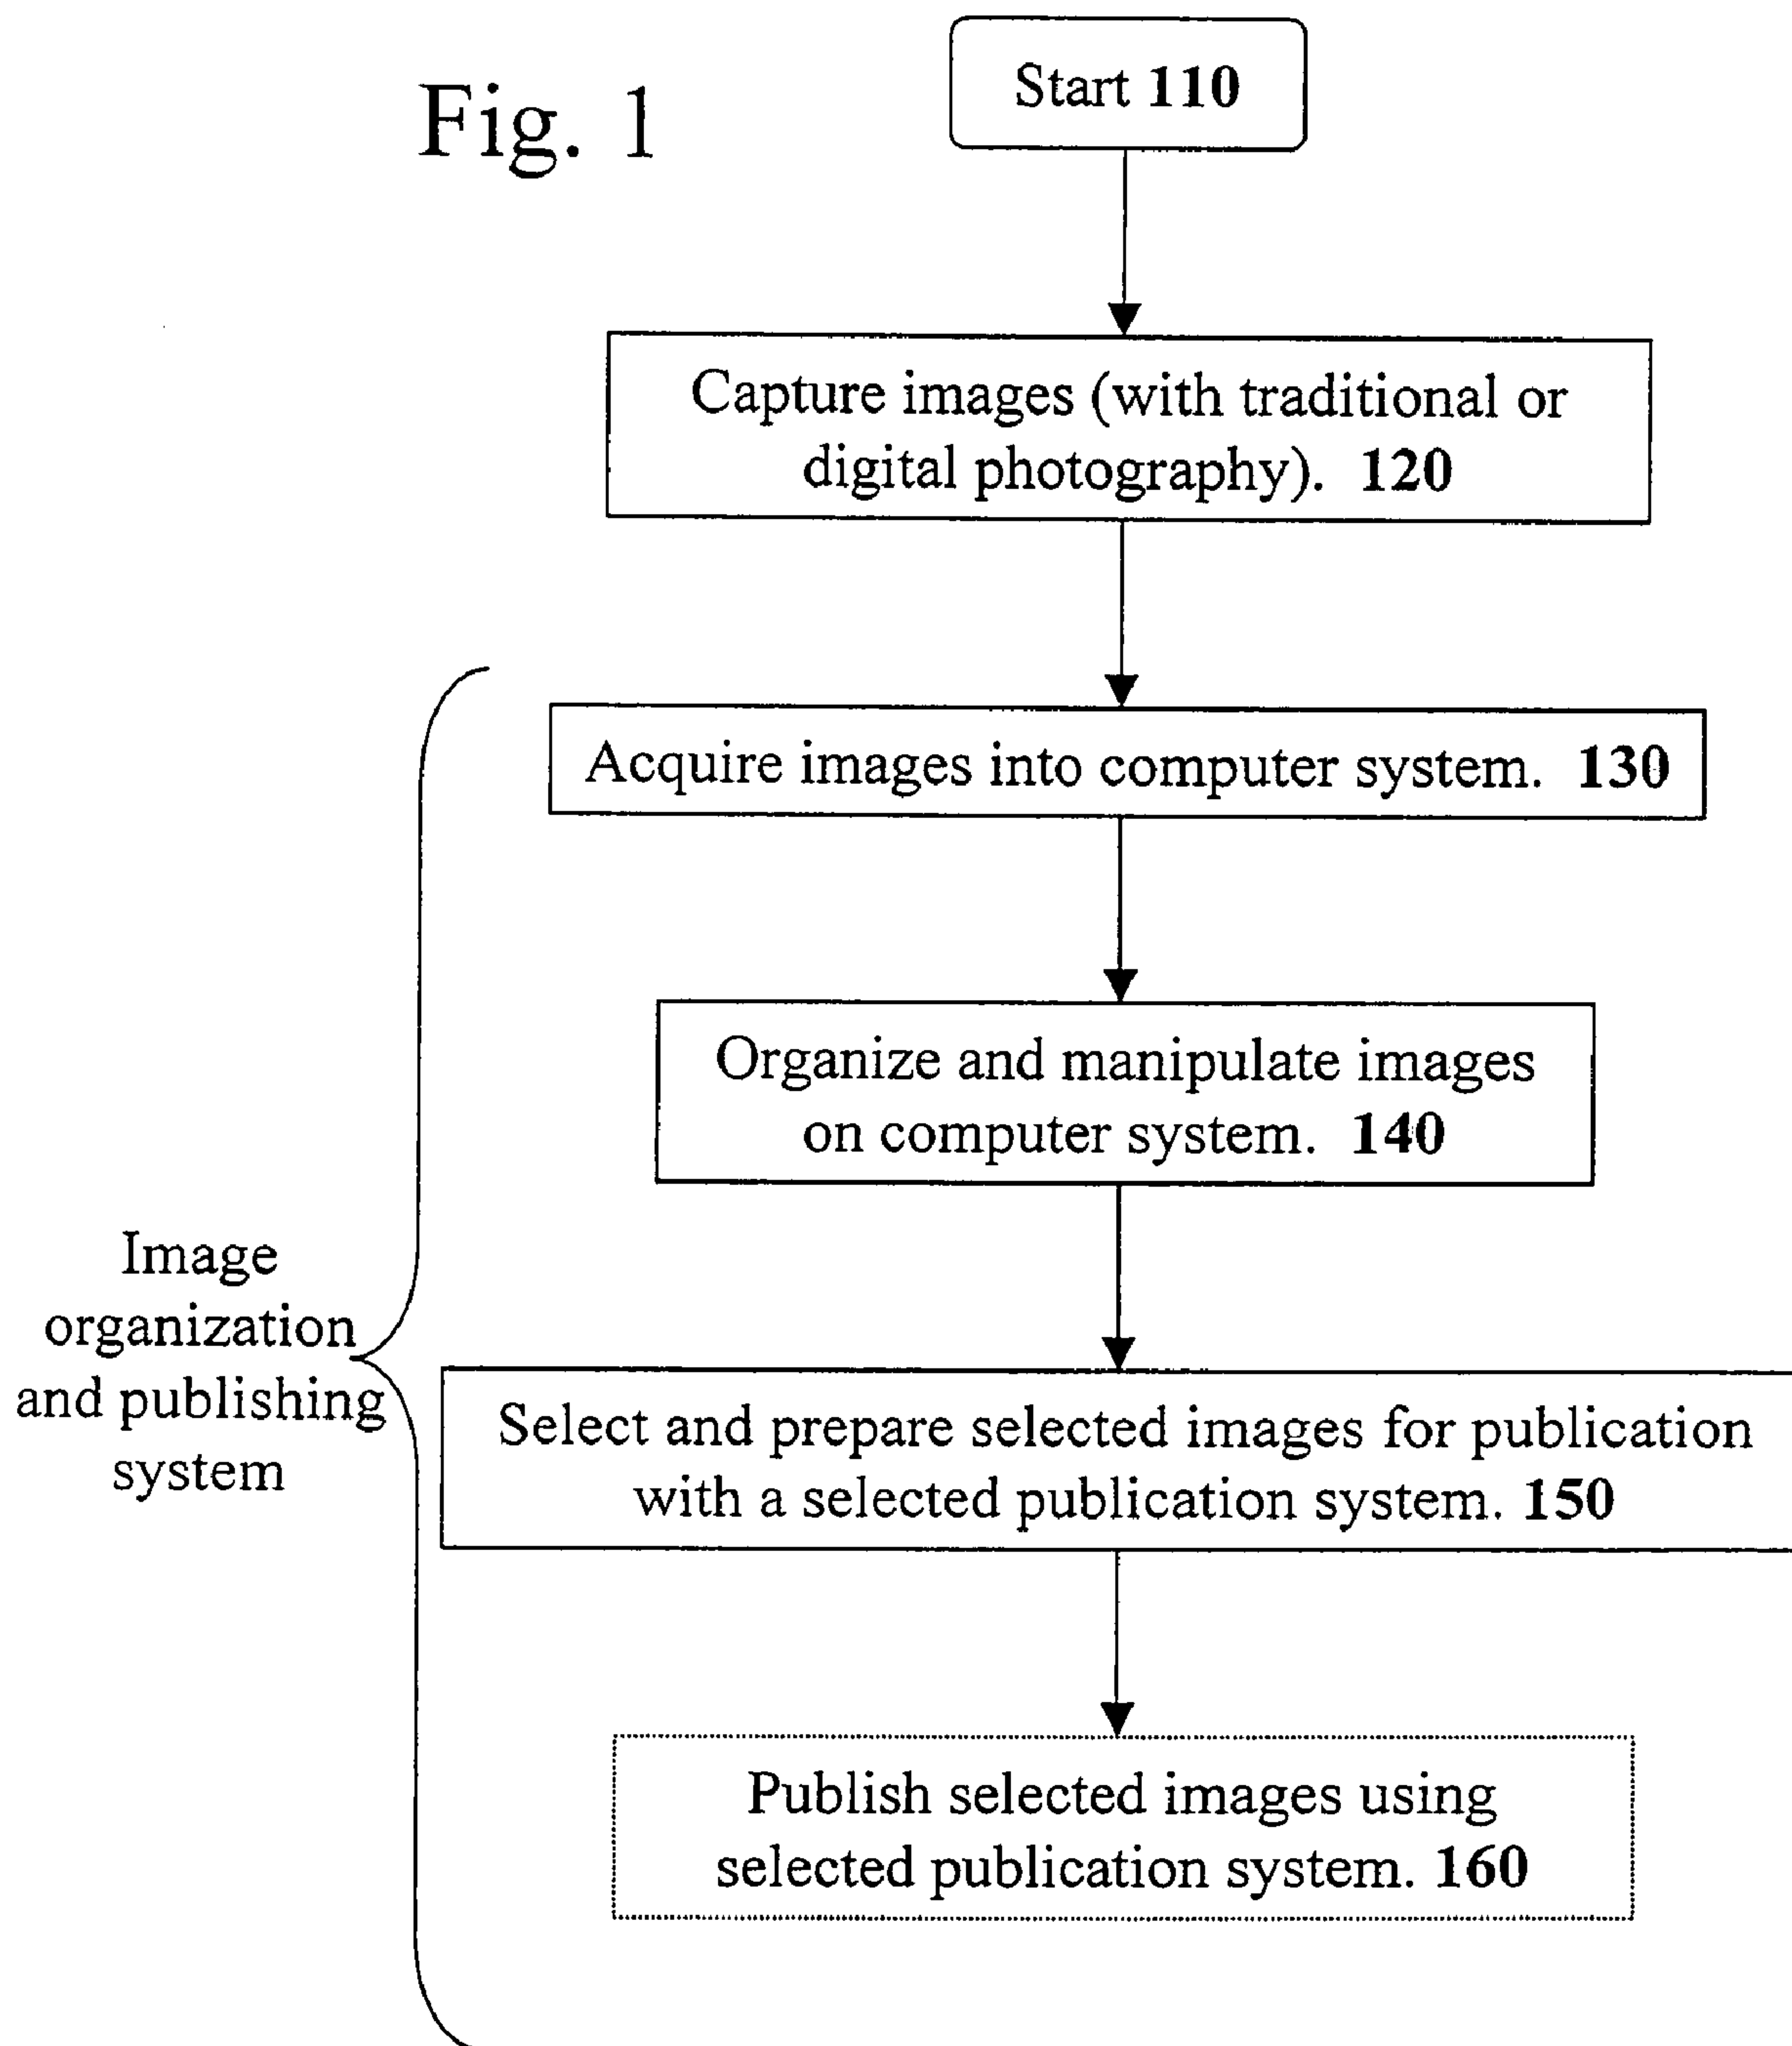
Fig. 1

Start 110

Capture images (with traditional or digital photography). 120

Acquire images into computer system. 130

Organize and manipulate images on computer system. 140

Select and prepare selected images for publication with a selected publication system. 150

Publish selected images using selected publication system. 160

Image organization and publishing system